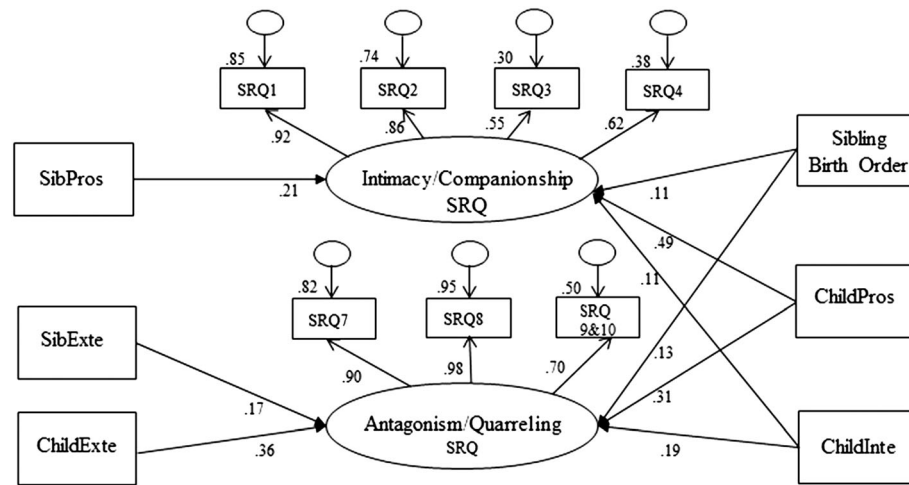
.85
SRQ1
.74
SRQ2
.30
SRQ3
.38
SRQ4
.92
.86
.55
.62
SibPros
.21
Intimacy/Companionship
SRQ
Sibling
Birth Order
.11
.49
.11
.82
SRQ7
.95
SRQ8
.50
SRQ
9&10
ChildPros
SibExte
.90
.98
.70
.13
.31
.17
ChildExte
.36
Antagonism/Quarreling
SRQ
.19
ChildInte